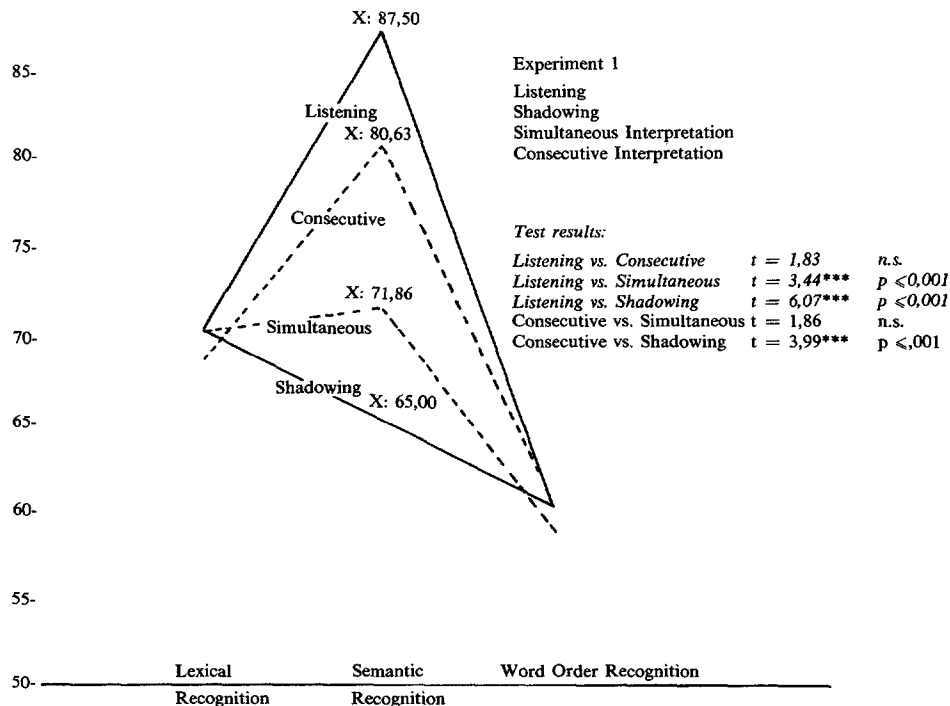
X: 87,50

85-

Experiment 1

Listening
Shadowing
Simultaneous Interpretation
Consecutive Interpretation

Listening

X: 80,63

80-

Consecutive

75-

Test results:

| | | |
|---|---|---|
| *Listening vs. Consecutive* | $t = 1,83$ | *n.s.* |
| *Listening vs. Simultaneous* | $t = 3,44$*** | $p \leqslant 0,001$ |
| *Listening vs. Shadowing* | $t = 6,07$*** | $p \leqslant 0,001$ |
| Consecutive vs. Simultaneous | t = 1,86 | n.s. |
| Consecutive vs. Shadowing | t = 3,99*** | $p \leqslant ,001$ |

X: 71,86

70-

Simultaneous

Shadowing

X: 65,00

65-

60-

55-

50-

Lexical Recognition

Semantic Recognition

Word Order Recognition